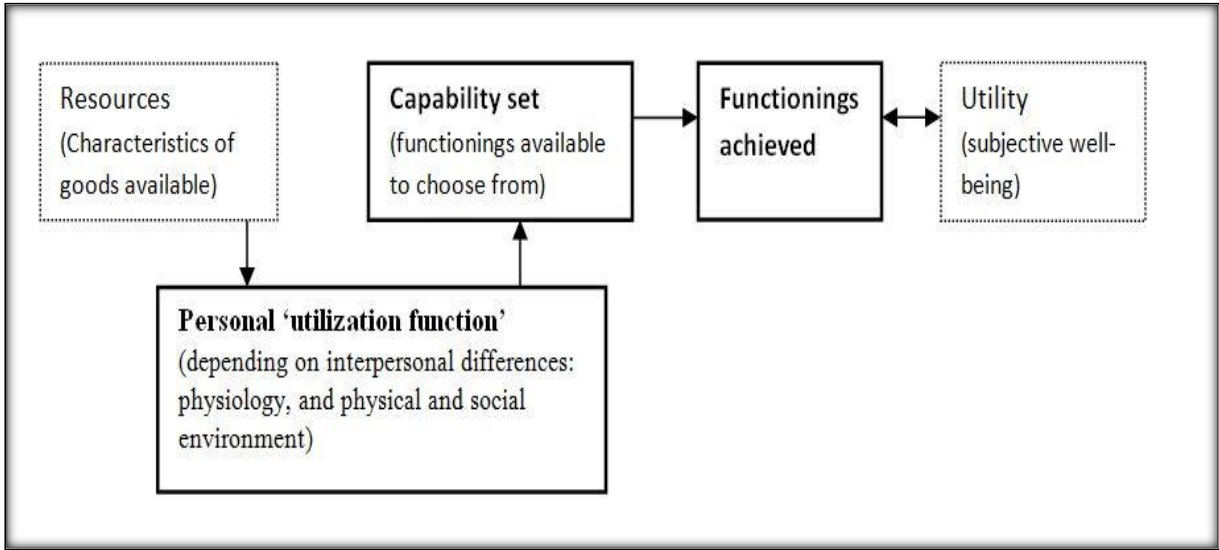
Resources
(Characteristics of goods available)

Capability set
(functionings available to choose from)

Functionings achieved

Utility
(subjective well-being)

Personal 'utilization function'
(depending on interpersonal differences: physiology, and physical and social environment)